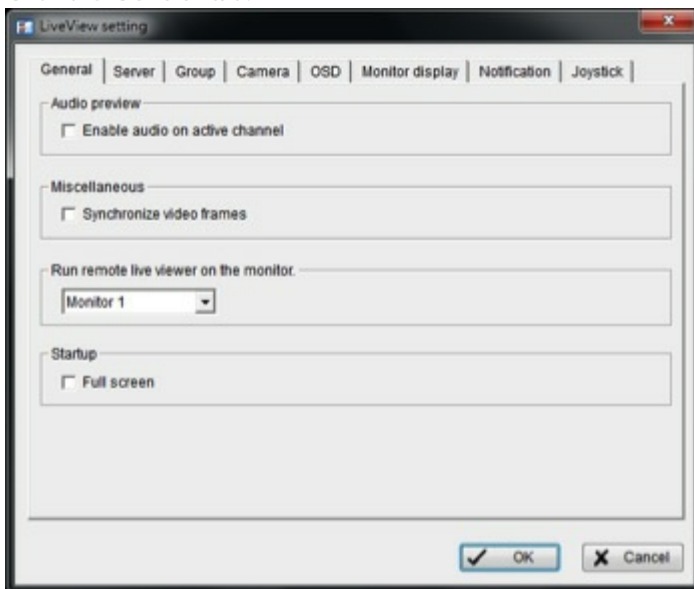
LiveView setting

General | Server | Group | Camera | OSD | Monitor display | Notification | Joystick

Audio preview
Enable audio on active channel

Miscellaneous
Synchronize video frames

Run remote live viewer on the monitor.
Monitor 1

Startup
Full screen

OK
Cancel